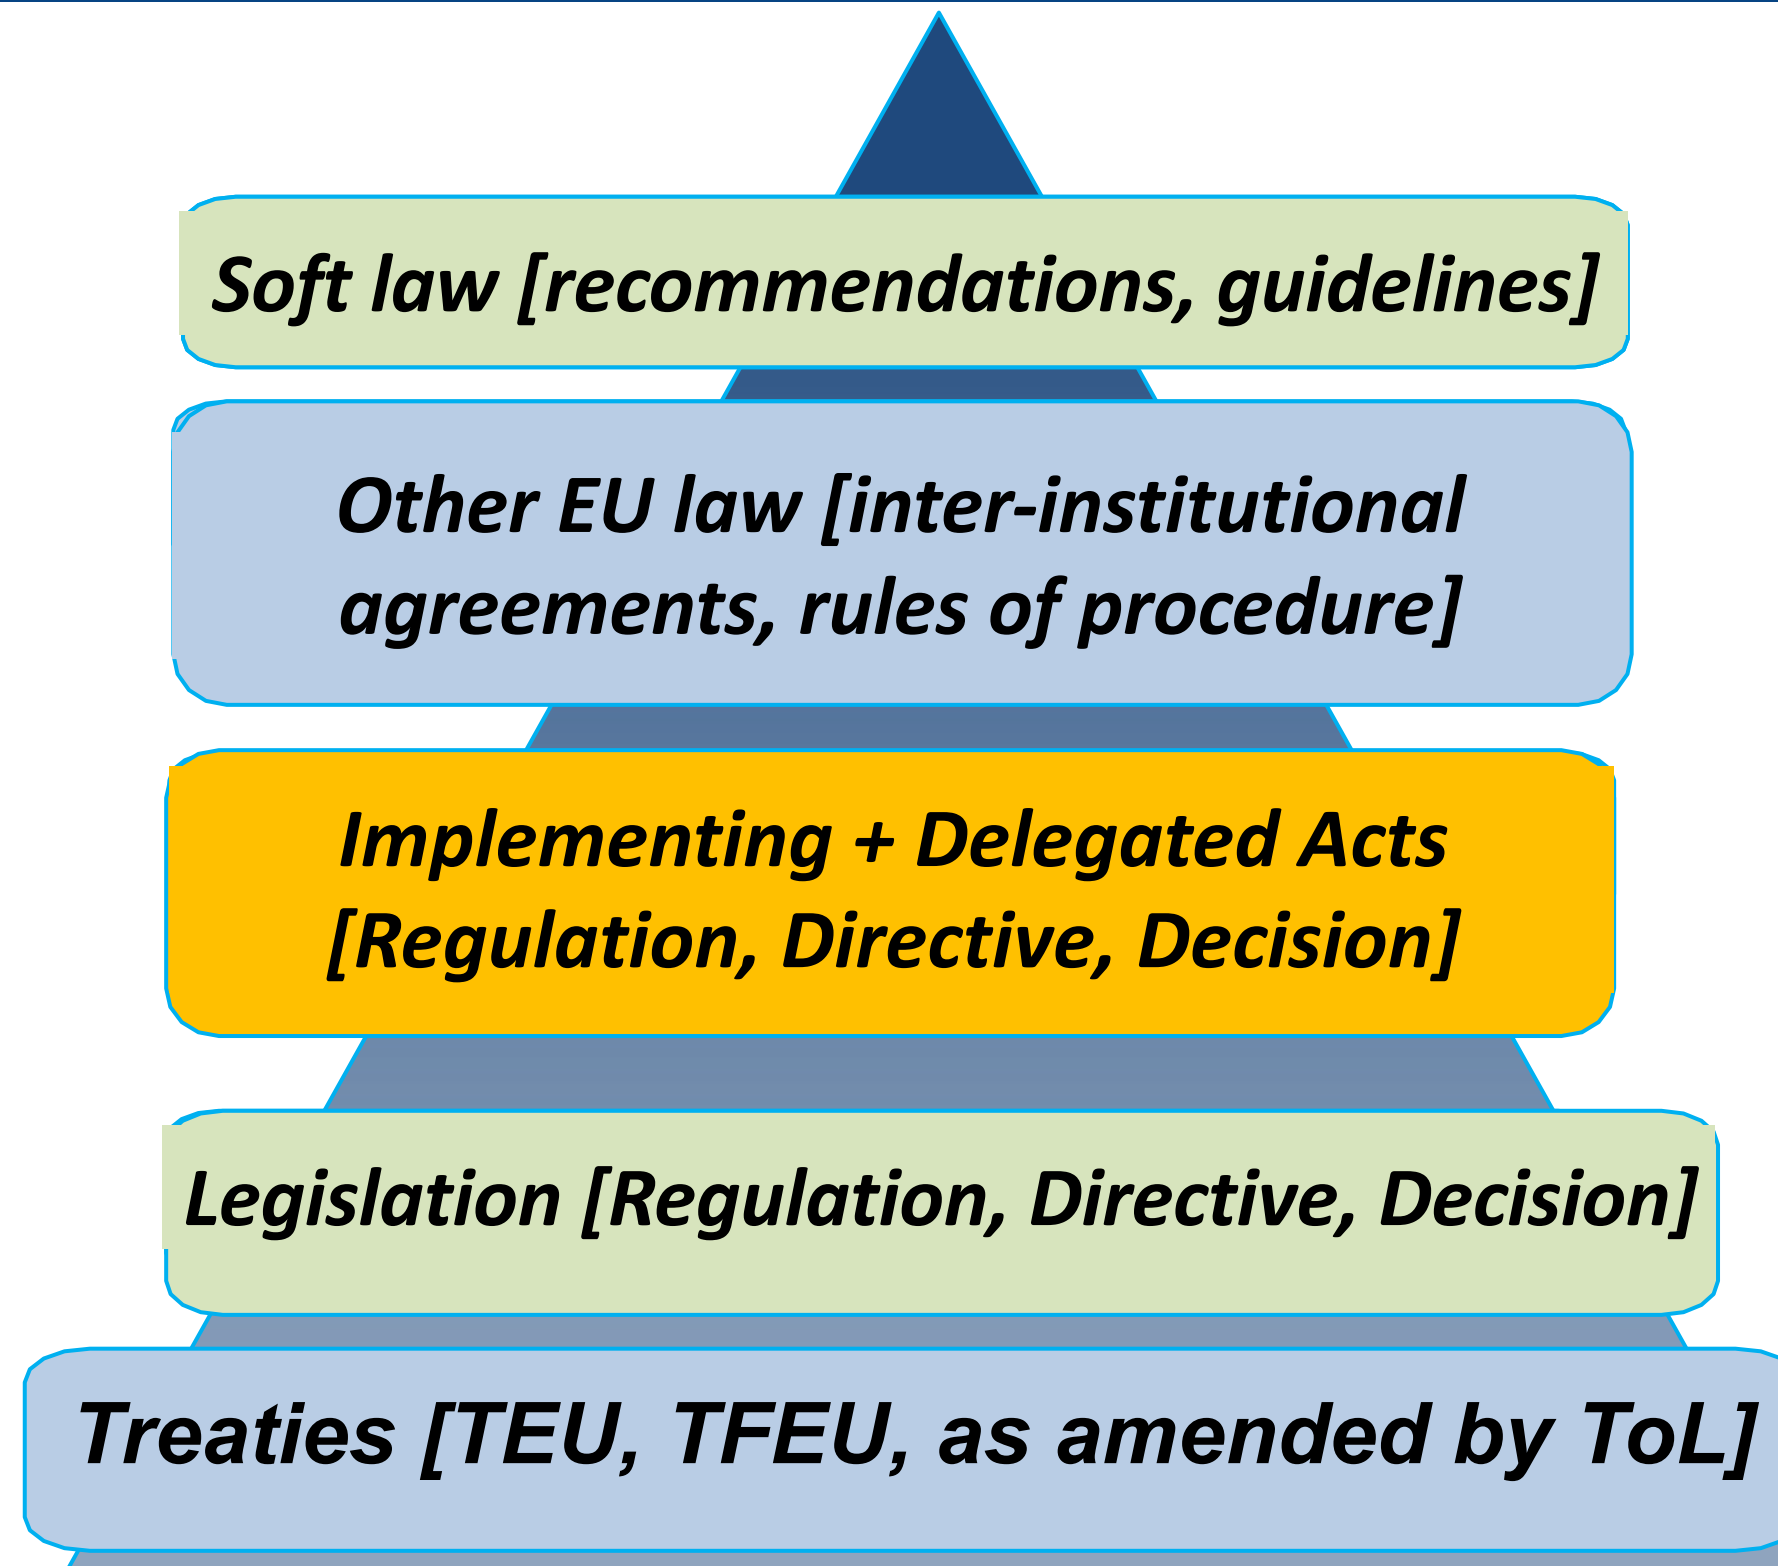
Soft law [recommendations, guidelines]

Other EU law [inter-institutional agreements, rules of procedure]

Implementing + Delegated Acts [Regulation, Directive, Decision]

Legislation [Regulation, Directive, Decision]

Treaties [TEU, TFEU, as amended by ToL]